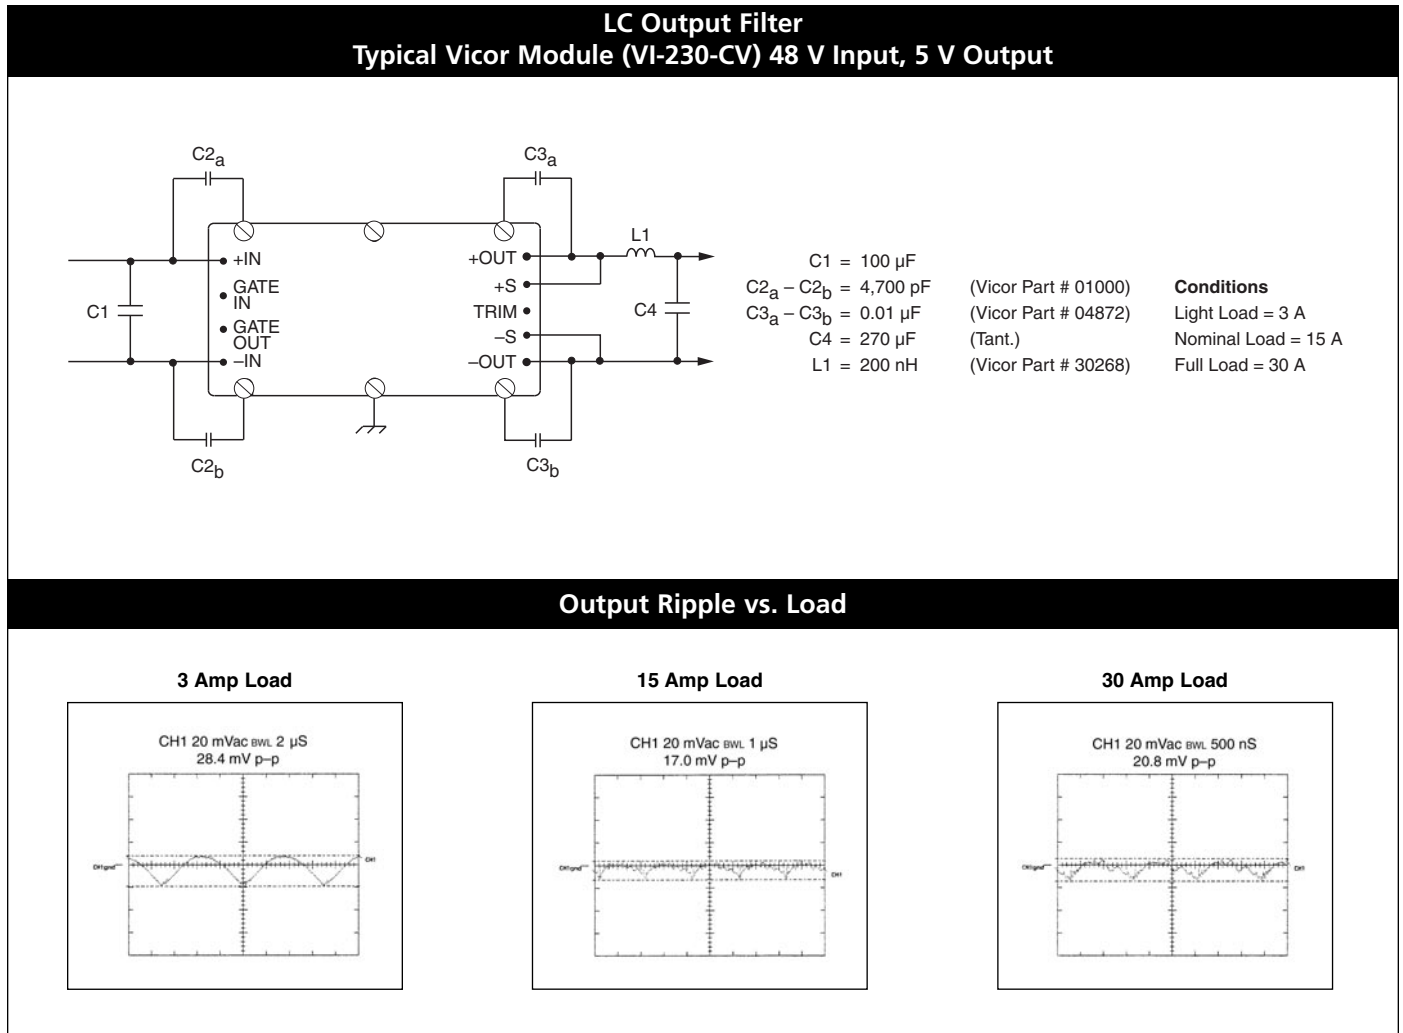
LC Output Filter
Typical Vicor Module (VI-230-CV) 48 V Input, 5 V Output

$C2_a$

$C3_a$

L1

+IN

GATE IN

GATE OUT

–IN

+OUT

+S

TRIM

–S

–OUT

C1

C4

$C2_b$

$C3_b$

C1 = 100 µF
$C2_a$ – $C2_b$ = 4,700 pF (Vicor Part # 01000)
$C3_a$ – $C3_b$ = 0.01 µF (Vicor Part # 04872)
C4 = 270 µF (Tant.)
L1 = 200 nH (Vicor Part # 30268)

Conditions
Light Load = 3 A
Nominal Load = 15 A
Full Load = 30 A

Output Ripple vs. Load

3 Amp Load

CH1 20 mVac BWL 2 µS
28.4 mV p–p

CH1gnd

CH1

15 Amp Load

CH1 20 mVac BWL 1 µS
17.0 mV p–p

CH1gnd

CH1

30 Amp Load

CH1 20 mVac BWL 500 nS
20.8 mV p–p

CH1gnd

CH1